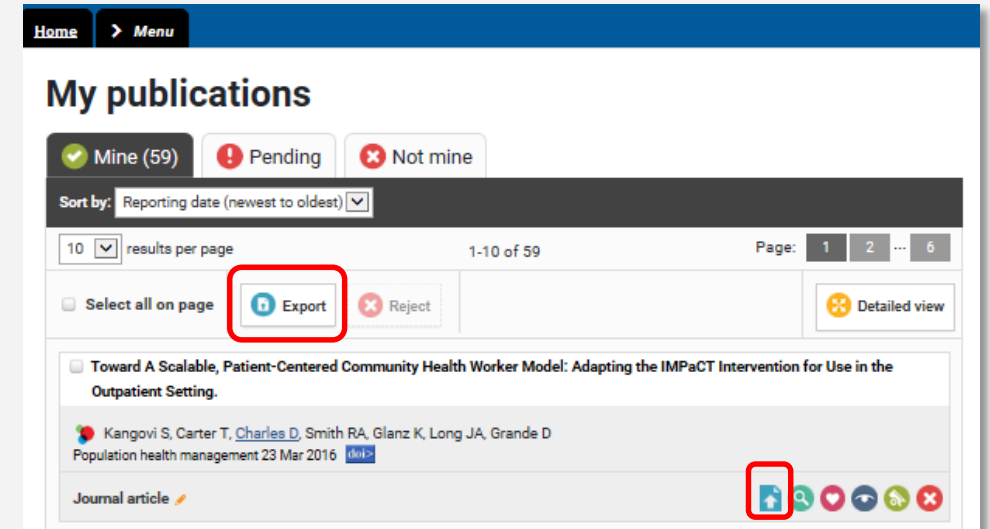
Home

Menu

My publications

Mine (59)

Pending

Not mine

Sort by: Reporting date (newest to oldest)

10 results per page

1-10 of 59

Page: 1 2 ... 6

Select all on page

Export

Reject

Detailed view

Toward A Scalable, Patient-Centered Community Health Worker Model: Adapting the IMPaCT Intervention for Use in the Outpatient Setting.

Kangovi S, Carter T, Charles D, Smith RA, Glanz K, Long JA, Grande D

Population health management 23 Mar 2016 doi>

Journal article